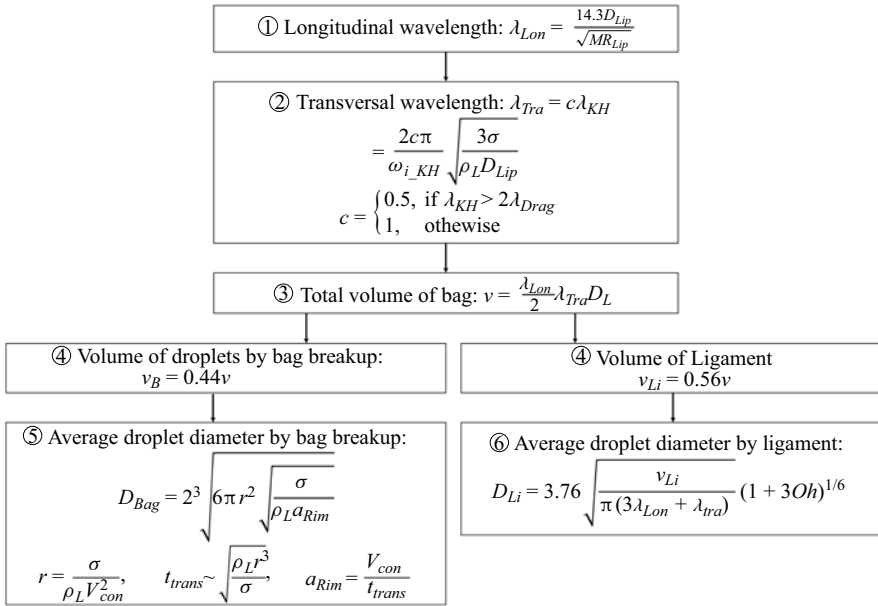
① Longitudinal wavelength: $\lambda_{Lon} = \frac{14.3D_{Lip}}{\sqrt{MR_{Lip}}}$

② Transversal wavelength: $\lambda_{Tra} = c\lambda_{KH}$
$= \frac{2c\pi}{\omega_{i\_KH}}\sqrt{\frac{3\sigma}{\rho_L D_{Lip}}}$
$c = \begin{cases} 0.5, & \text{if } \lambda_{KH} > 2\lambda_{Drag} \\ 1, & \text{othewise} \end{cases}$

③ Total volume of bag: $v = \frac{\lambda_{Lon}}{2}\lambda_{Tra}D_L$

④ Volume of droplets by bag breakup:
$v_B = 0.44v$

④ Volume of Ligament
$v_{Li} = 0.56v$

⑤ Average droplet diameter by bag breakup:
$D_{Bag} = 2^3\sqrt{6\pi r^2\sqrt{\frac{\sigma}{\rho_L a_{Rim}}}}$
$r = \frac{\sigma}{\rho_L V_{con}^2}$, $t_{trans} \sim \sqrt{\frac{\rho_L r^3}{\sigma}}$, $a_{Rim} = \frac{V_{con}}{t_{trans}}$

⑥ Average droplet diameter by ligament:
$D_{Li} = 3.76\sqrt{\frac{v_{Li}}{\pi(3\lambda_{Lon} + \lambda_{tra})}}(1 + 3Oh)^{1/6}$